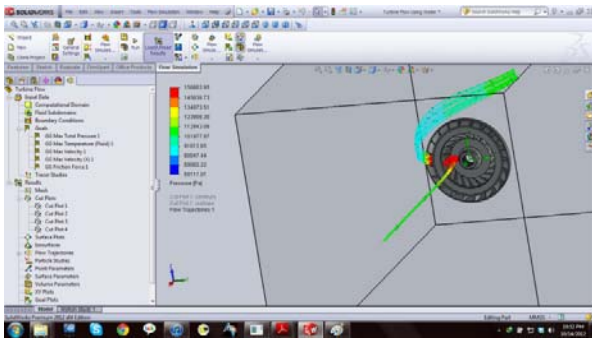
SOLIDWORKS

Turbine Flow Using Solid...

Flow Simulation

Turbine Flow
Input Data
Computational Domain
Fluid Subdomains
Boundary Conditions
Goals
GG Max Total Pressure 1
GG Max Temperature (Fluid) 1
GG Max Velocity 1
GG Max Velocity (X) 1
GG Friction Force 1
Tracer Studies
Results
Mesh
Cut Plots
Cut Plot 1
Cut Plot 2
Cut Plot 3
Cut Plot 4
Surface Plots
Isosurfaces
Flow Trajectories
Particle Studies
Point Parameters
Surface Parameters
Volume Parameters
XY Plots
Goal Plots

156863.45
145838.73
134813.01
123788.30
112762.59
101737.87
90712.15
79687.44
68662.72
57637.01

Pressure [Pa]

Flow Trajectories 1

Model

Editing Part
MMGS